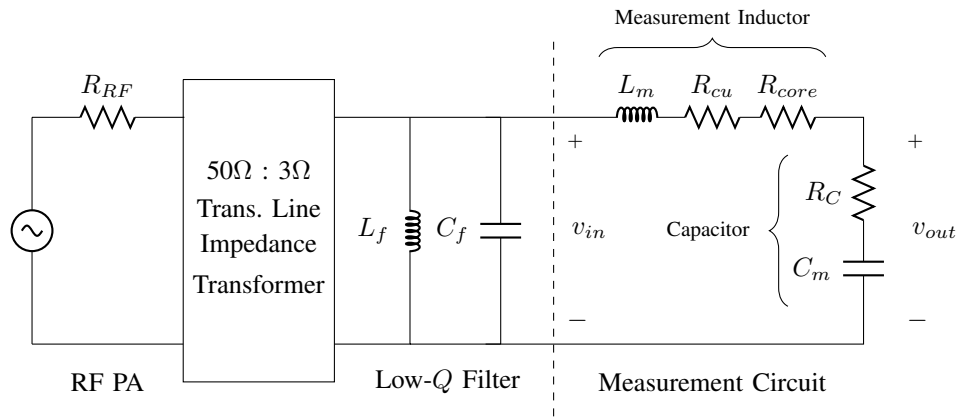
Measurement Inductor

$R_{RF}$

$L_m$ $R_{cu}$ $R_{core}$

$50\Omega : 3\Omega$
Trans. Line
Impedance
Transformer

+ +

$L_f$ $C_f$

$v_{in}$

Capacitor

$R_C$

$C_m$

$v_{out}$

− −

RF PA

Low-$Q$ Filter

Measurement Circuit